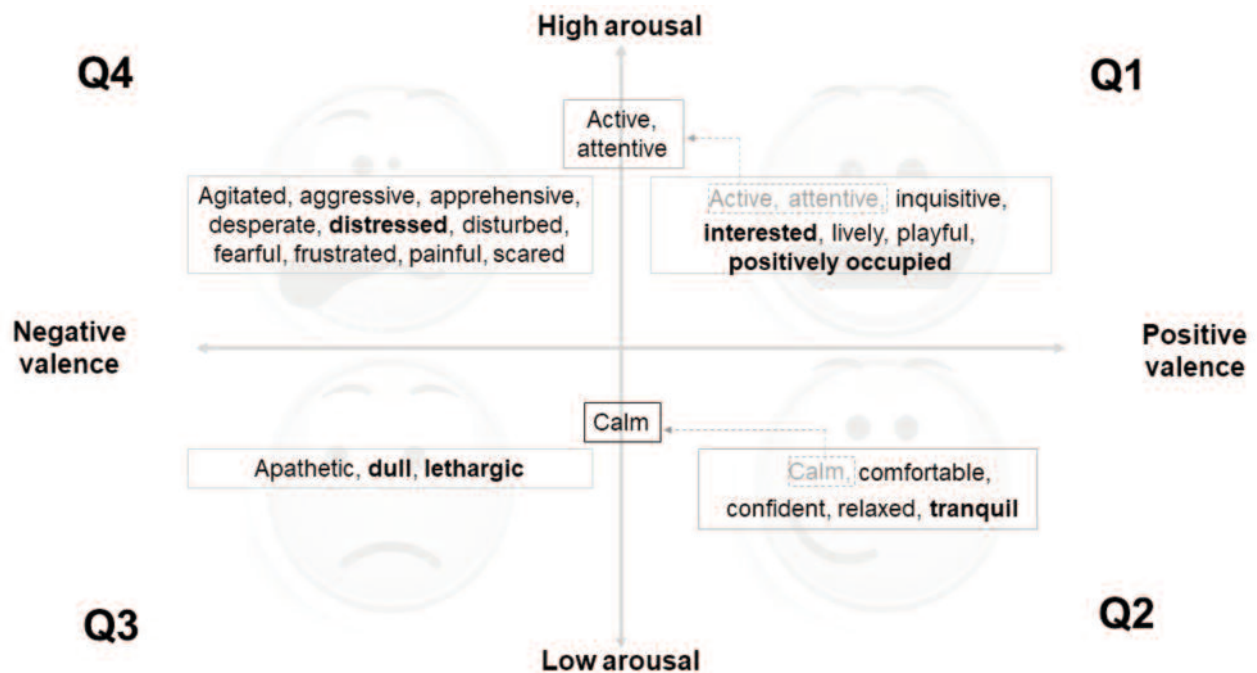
High arousal

Q4

Q1

Active, attentive

Agitated, aggressive, apprehensive, desperate, **distressed**, disturbed, fearful, frustrated, painful, scared

Active, attentive, inquisitive, **interested**, lively, playful, **positively occupied**

Negative valence

Positive valence

Calm

Apathetic, **dull**, **lethargic**

Calm, comfortable, confident, relaxed, **tranquil**

Q3

Q2

Low arousal